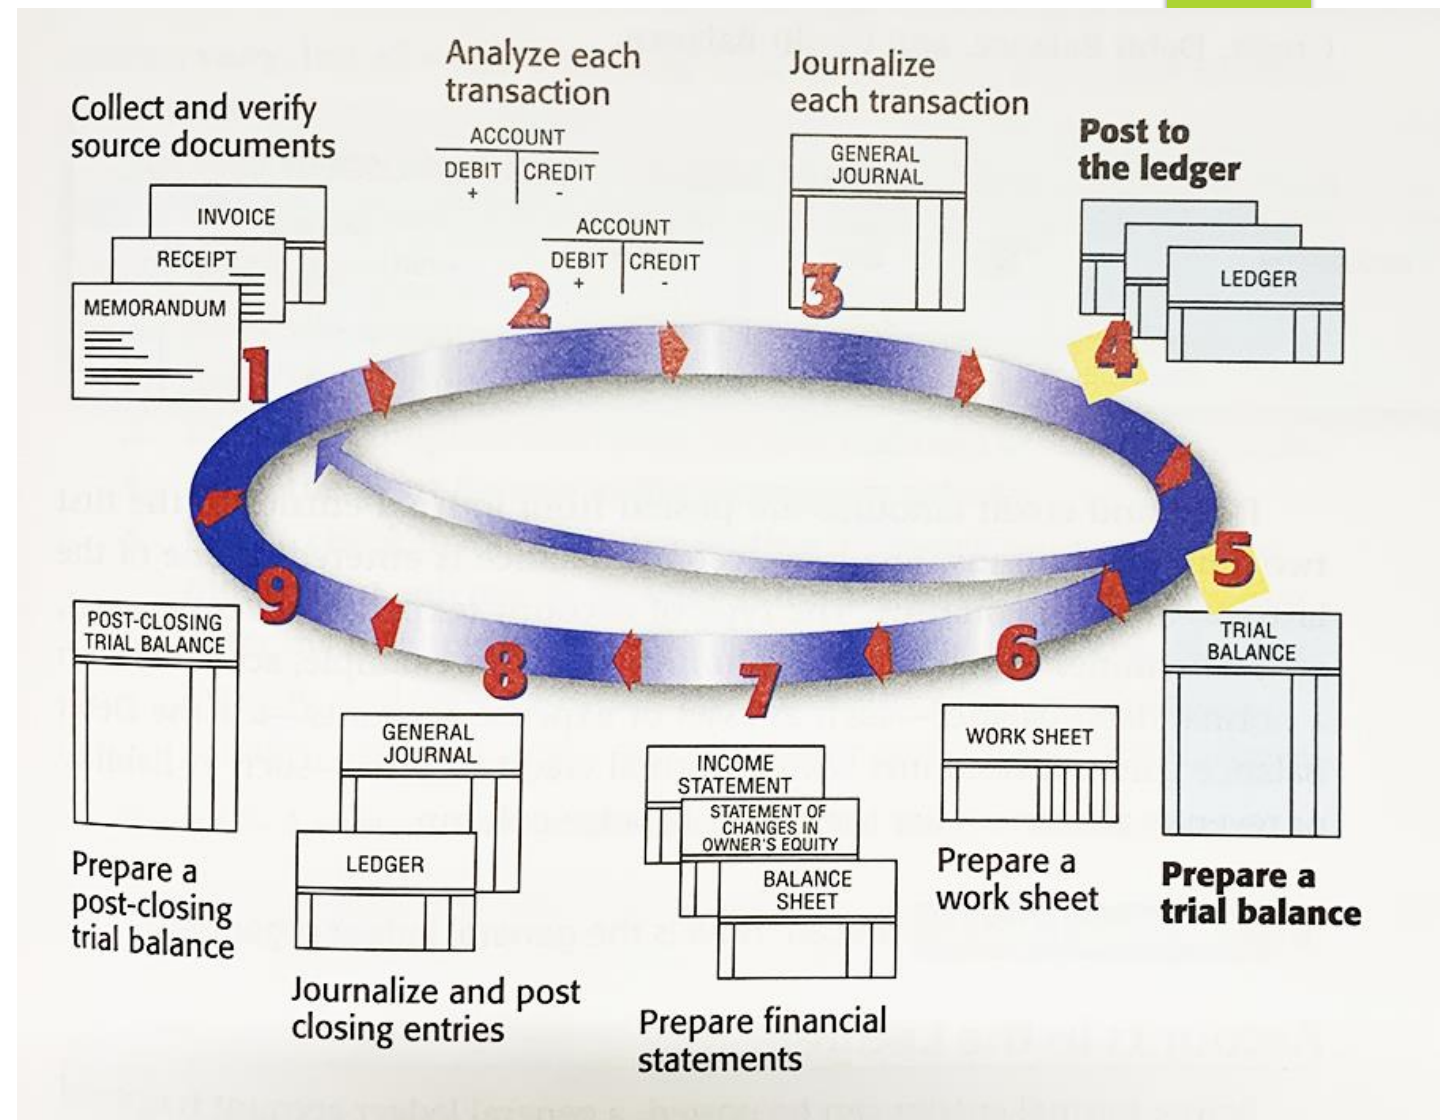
Collect and verify source documents

INVOICE
RECEIPT
MEMORANDUM

1

Analyze each transaction

ACCOUNT
DEBIT + | CREDIT -

ACCOUNT
DEBIT + | CREDIT -

2

Journalize each transaction

GENERAL JOURNAL

3

Post to the ledger

LEDGER

4

5

TRIAL BALANCE

Prepare a trial balance

6

WORK SHEET

Prepare a work sheet

7

INCOME STATEMENT
STATEMENT OF CHANGES IN OWNER'S EQUITY
BALANCE SHEET

Prepare financial statements

8

GENERAL JOURNAL
LEDGER

Journalize and post closing entries

9

POST-CLOSING TRIAL BALANCE

Prepare a post-closing trial balance